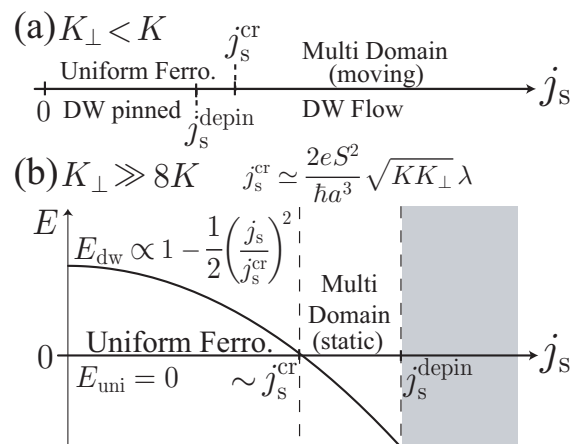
(a) $K_{\perp} < K$

$j_s^{\rm cr}$

Uniform Ferro.

Multi Domain (moving)

0 DW pinned $j_s^{\rm depin}$ DW Flow $j_s$

(b) $K_{\perp} \gg 8K$ $j_s^{\rm cr} \simeq \frac{2eS^2}{\hbar a^3}\sqrt{KK_{\perp}}\,\lambda$

$E$

$E_{\rm dw} \propto 1 - \frac{1}{2}\left(\frac{j_s}{j_s^{\rm cr}}\right)^2$

Multi Domain (static)

0 Uniform Ferro. $j_s$

$E_{\rm uni} = 0$ $\sim j_s^{\rm cr}$ $j_s^{\rm depin}$